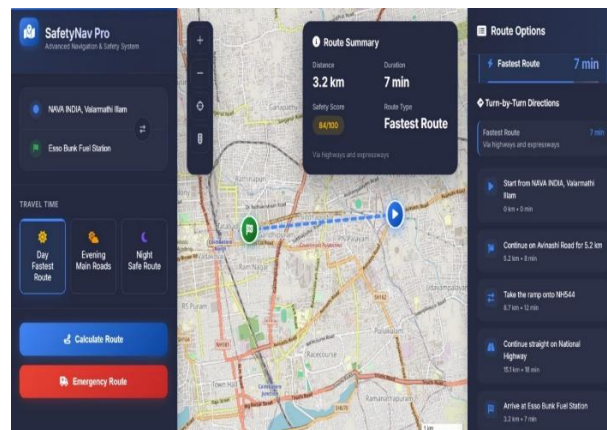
SafetyNav Pro
Advanced Navigation & Safety System

NAVA INDIA, Valarmathi Illam

Esso Bunk Fuel Station

TRAVEL TIME

Day Fastest Route

Evening Main Roads

Night Safe Route

Calculate Route

Emergency Route

+

−

Route Summary

Distance
3.2 km

Duration
7 min

Safety Score
84/100

Route Type
Fastest Route

Via highways and expressways

Ram Nagar

RS Puram

Racecourse

1 km

Route Options

Fastest Route 7 min

Turn-by-Turn Directions

Fastest Route 7 min
Via highways and expressways

Start from NAVA INDIA, Valarmathi Illam
0 km • 0 min

Continue on Avinashi Road for 5.2 km
5.2 km • 8 min

Take the ramp onto NH544
8.7 km • 12 min

Continue straight on National Highway
15.1 km • 18 min

Arrive at Esso Bunk Fuel Station
3.2 km • 7 min